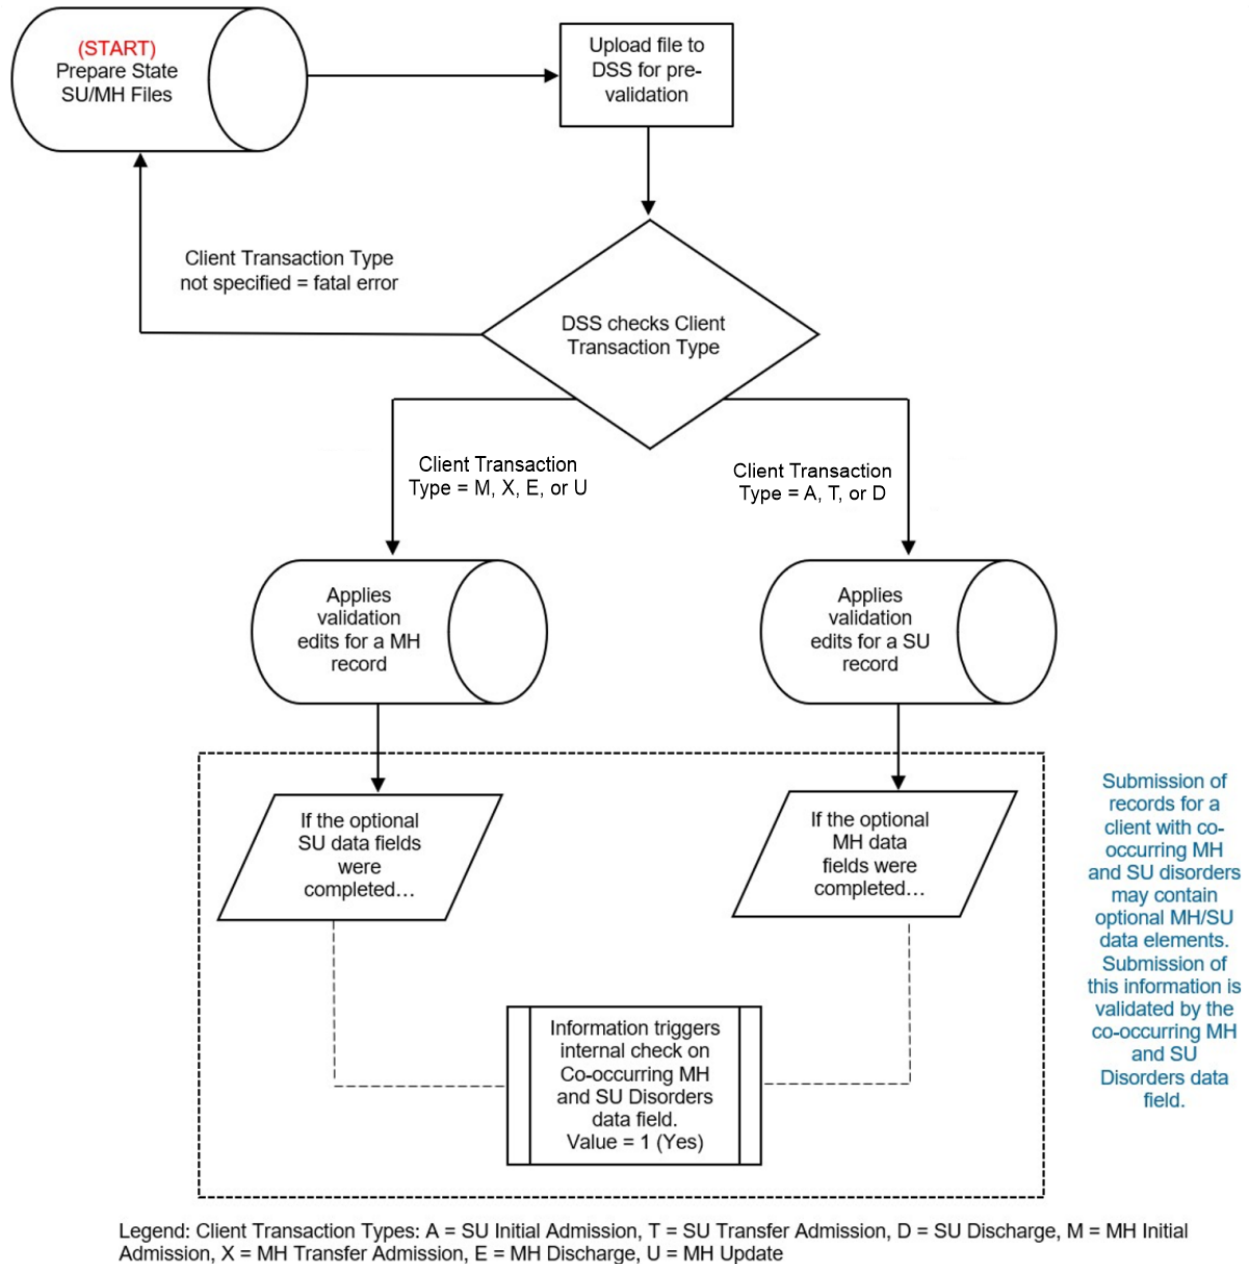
(START)
Prepare State SU/MH Files

Upload file to DSS for pre-validation

Client Transaction Type not specified = fatal error

DSS checks Client Transaction Type

Client Transaction Type = M, X, E, or U

Client Transaction Type = A, T, or D

Applies validation edits for a MH record

Applies validation edits for a SU record

If the optional SU data fields were completed…

If the optional MH data fields were completed…

Information triggers internal check on Co-occurring MH and SU Disorders data field. Value = 1 (Yes)

Submission of records for a client with co-occurring MH and SU disorders may contain optional MH/SU data elements. Submission of this information is validated by the co-occurring MH and SU Disorders data field.

Legend: Client Transaction Types: A = SU Initial Admission, T = SU Transfer Admission, D = SU Discharge, M = MH Initial Admission, X = MH Transfer Admission, E = MH Discharge, U = MH Update